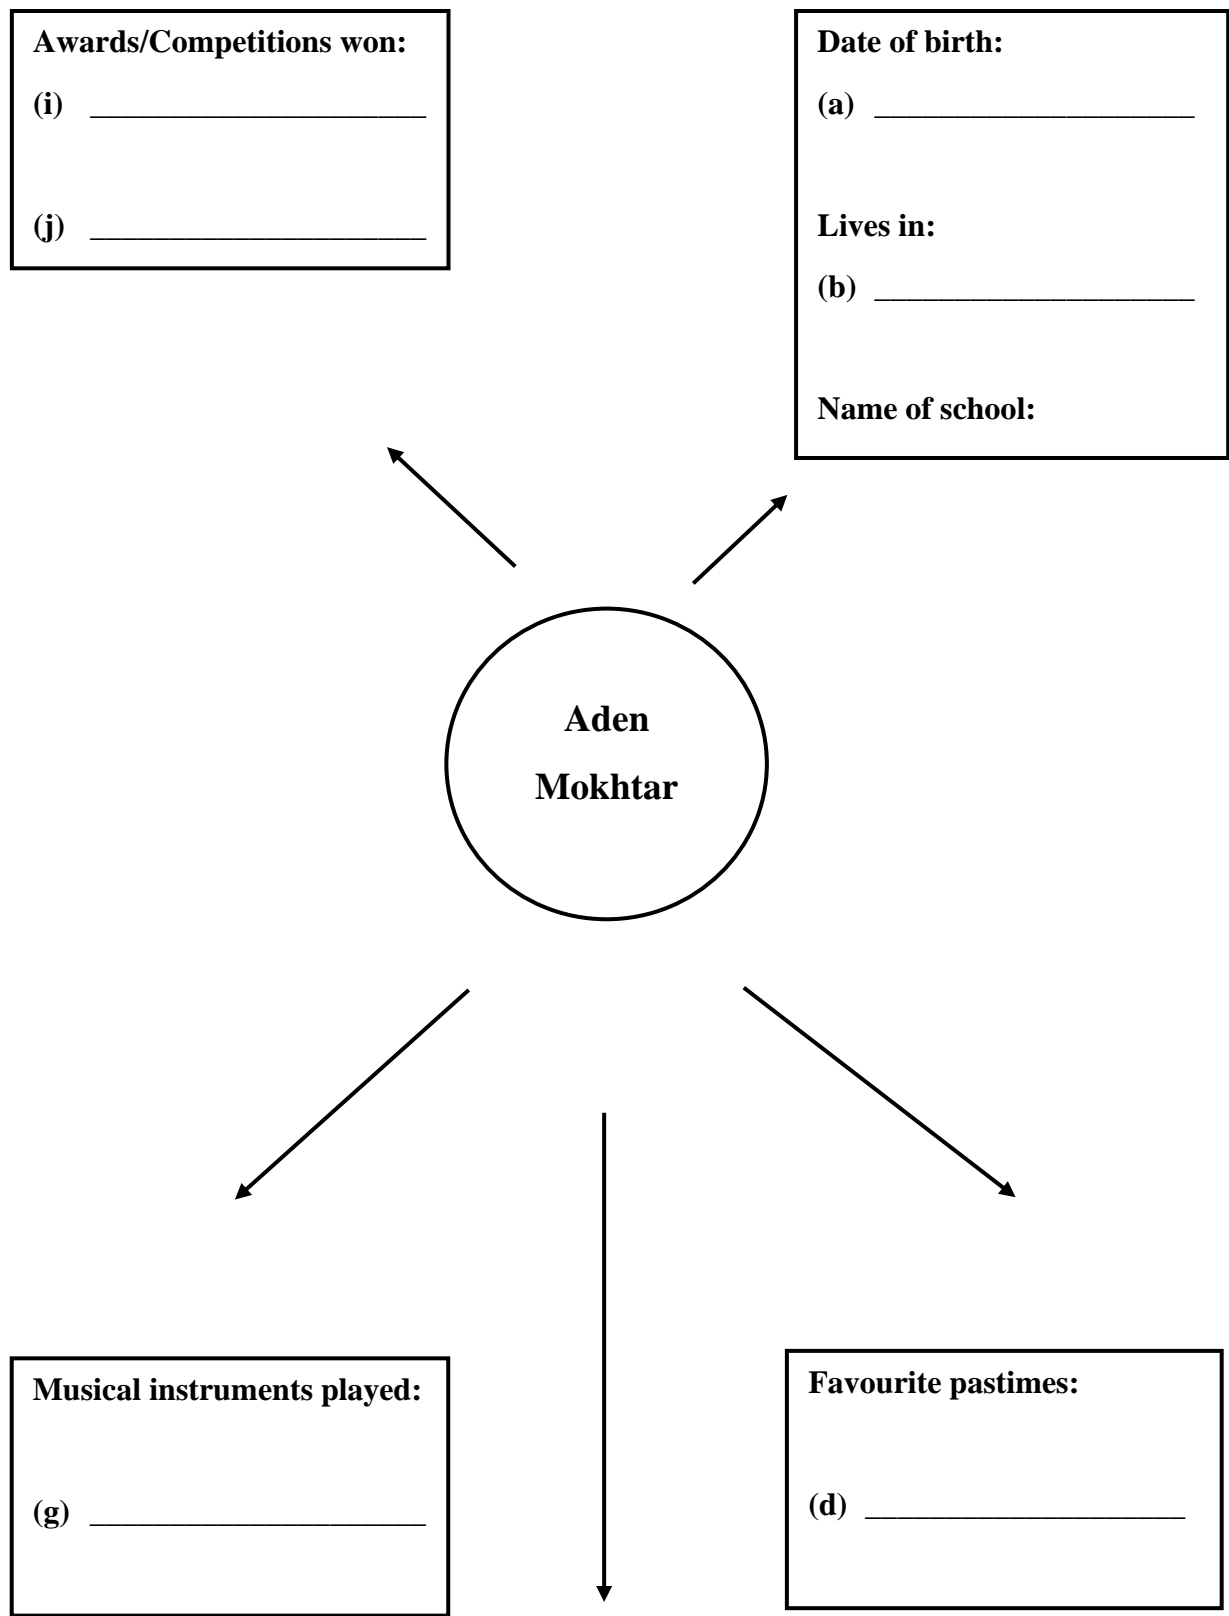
Awards/Competitions won:

(i) ____________________

(j) ____________________

Date of birth:

(a) ____________________

Lives in:

(b) ____________________

Name of school:

Aden Mokhtar

Musical instruments played:

(g) ____________________

Favourite pastimes:

(d) ____________________